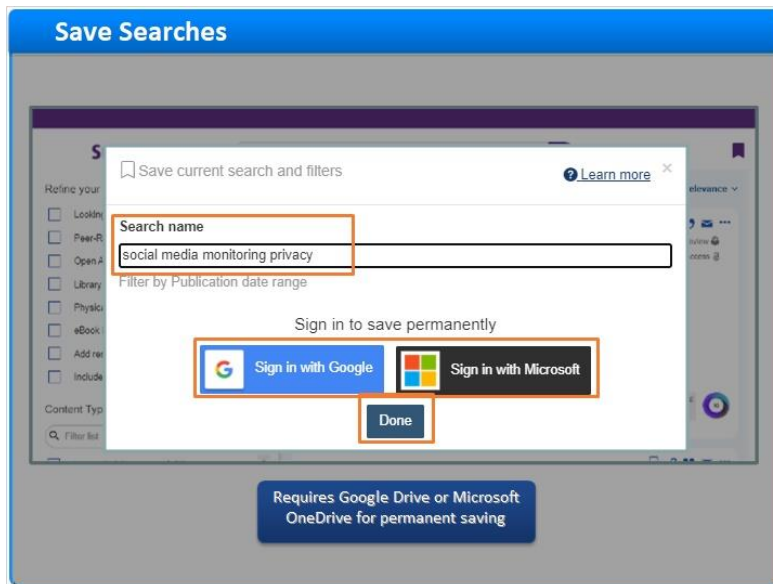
Save Searches

S

Refine your

Lookin

Peer-R

Open A

Library

Physic

eBook

Add re

Include

Content Typ

Filter list

Save current search and filters

Learn more

×

Search name

social media monitoring privacy

Filter by Publication date range

Sign in to save permanently

Sign in with Google

Sign in with Microsoft

Done

elevance

Requires Google Drive or Microsoft OneDrive for permanent saving